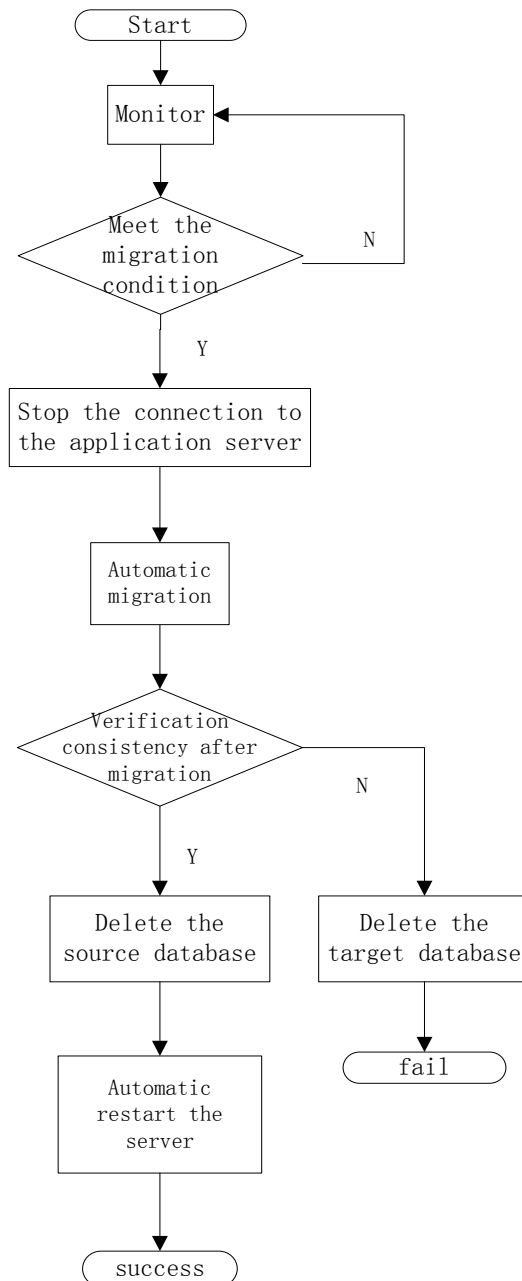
Start

Monitor

Meet the migration condition

N

Y

Stop the connection to the application server

Automatic migration

Verification consistency after migration

N

Y

Delete the source database

Delete the target database

fail

Automatic restart the server

success